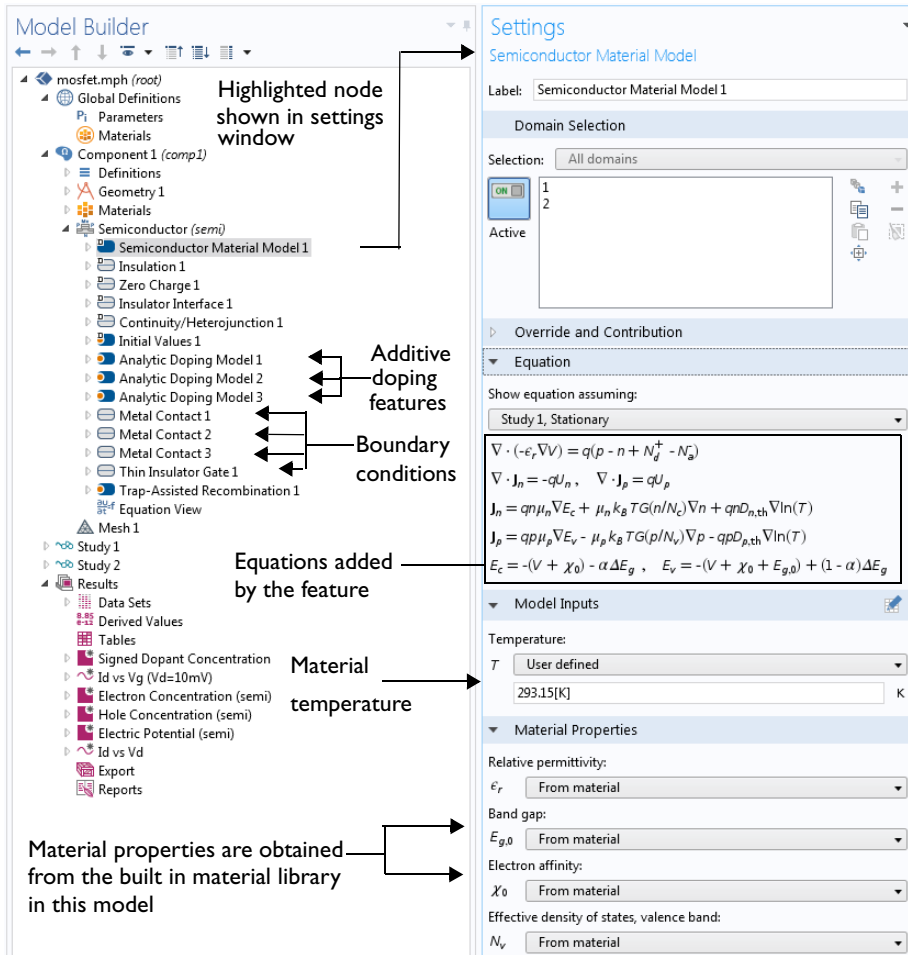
Model Builder

mosfet.mph (root)
Global Definitions
Parameters
Materials
Component 1 (comp1)
Definitions
Geometry 1
Materials
Semiconductor (semi)
Semiconductor Material Model 1
Insulation 1
Zero Charge 1
Insulator Interface 1
Continuity/Heterojunction 1
Initial Values 1
Analytic Doping Model 1
Analytic Doping Model 2
Analytic Doping Model 3
Metal Contact 1
Metal Contact 2
Metal Contact 3
Thin Insulator Gate 1
Trap-Assisted Recombination 1
Equation View
Mesh 1
Study 1
Study 2
Results
Data Sets
Derived Values
Tables
Signed Dopant Concentration
Id vs Vg (Vd=10mV)
Electron Concentration (semi)
Hole Concentration (semi)
Electric Potential (semi)
Id vs Vd
Export
Reports

Highlighted node shown in settings window

Additive doping features

Boundary conditions

Equations added by the feature

Material temperature

Material properties are obtained from the built in material library in this model

Settings
Semiconductor Material Model
Label: Semiconductor Material Model 1
Domain Selection
Selection: All domains
1
2
Active
Override and Contribution
Equation
Show equation assuming:
Study 1, Stationary
$\nabla\cdot(-\epsilon_r\nabla V)=q(p-n+N_d^+-N_a^-)$
$\nabla\cdot\mathbf{J}_n=-qU_n$, $\nabla\cdot\mathbf{J}_p=qU_p$
$\mathbf{J}_n=qn\mu_n\nabla E_c+\mu_n k_B TG(n/N_c)\nabla n+qnD_{n,\mathrm{th}}\nabla\ln(T)$
$\mathbf{J}_p=qp\mu_p\nabla E_v-\mu_p k_B TG(p/N_v)\nabla p-qpD_{p,\mathrm{th}}\nabla\ln(T)$
$E_c=-(V+\chi_0)-\alpha\Delta E_g$, $E_v=-(V+\chi_0+E_{g,0})+(1-\alpha)\Delta E_g$
Model Inputs
Temperature:
$T$ User defined
293.15[K] K
Material Properties
Relative permittivity:
$\epsilon_r$ From material
Band gap:
$E_{g,0}$ From material
Electron affinity:
$\chi_0$ From material
Effective density of states, valence band:
$N_v$ From material